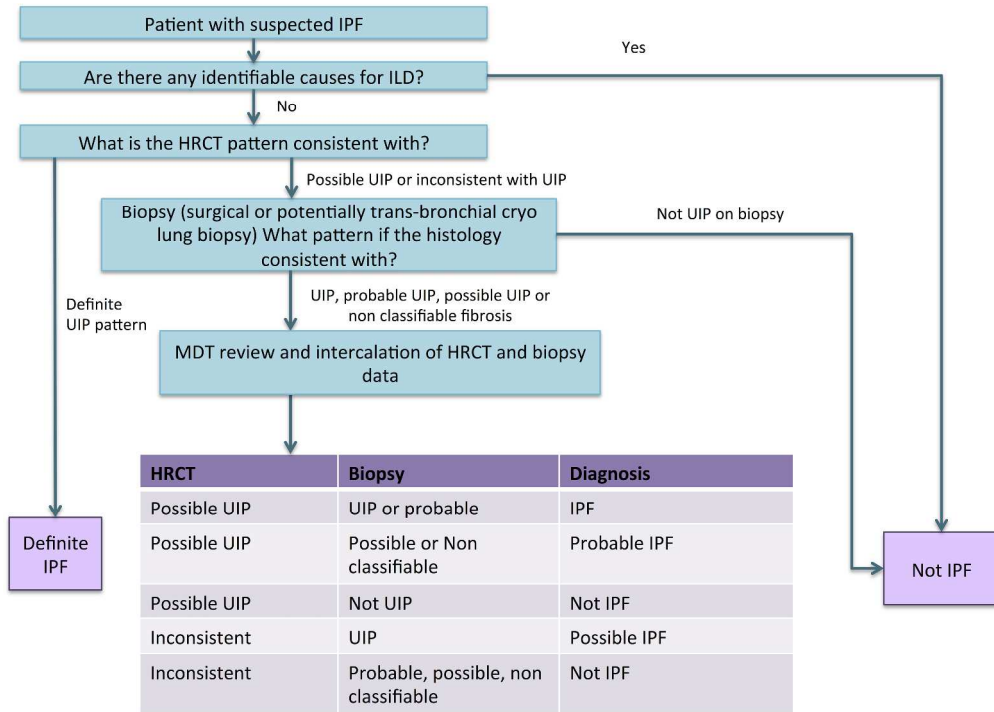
Patient with suspected IPF

Are there any identifiable causes for ILD?

Yes

No

What is the HRCT pattern consistent with?

Possible UIP or inconsistent with UIP

Biopsy (surgical or potentially trans-bronchial cryo lung biopsy) What pattern if the histology consistent with?

Not UIP on biopsy

Definite UIP pattern

UIP, probable UIP, possible UIP or non classifiable fibrosis

MDT review and intercalation of HRCT and biopsy data

| HRCT | Biopsy | Diagnosis |
|---|---|---|
| Possible UIP | UIP or probable | IPF |
| Possible UIP | Possible or Non classifiable | Probable IPF |
| Possible UIP | Not UIP | Not IPF |
| Inconsistent | UIP | Possible IPF |
| Inconsistent | Probable, possible, non classifiable | Not IPF |

Definite IPF

Not IPF